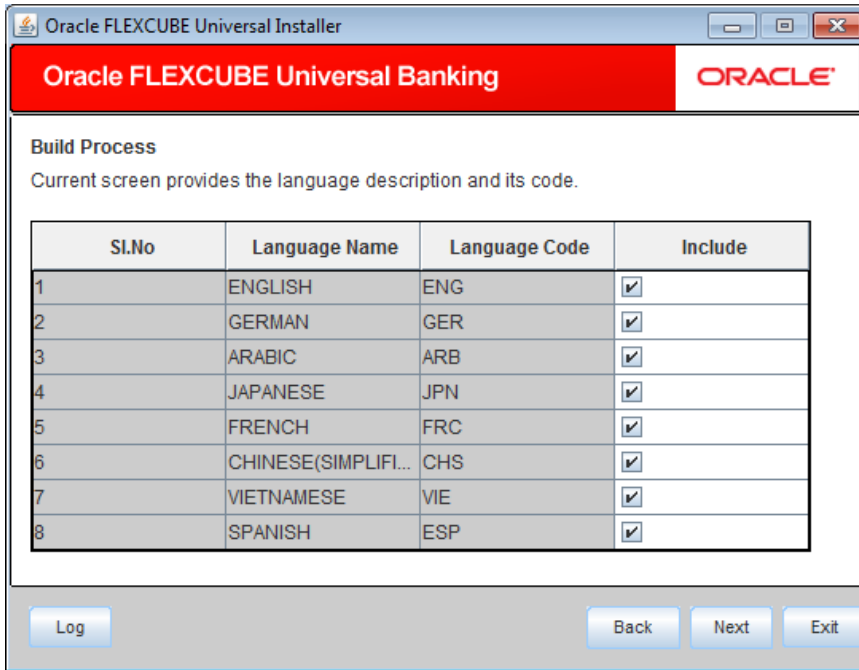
Oracle FLEXCUBE Universal Installer

Oracle FLEXCUBE Universal Banking

ORACLE

Build Process

Current screen provides the language description and its code.

| Sl.No | Language Name | Language Code | Include |
|---|---|---|---|
| 1 | ENGLISH | ENG | ✔ |
| 2 | GERMAN | GER | ✔ |
| 3 | ARABIC | ARB | ✔ |
| 4 | JAPANESE | JPN | ✔ |
| 5 | FRENCH | FRC | ✔ |
| 6 | CHINESE(SIMPLIFI... | CHS | ✔ |
| 7 | VIETNAMESE | VIE | ✔ |
| 8 | SPANISH | ESP | ✔ |

Log

Back

Next

Exit